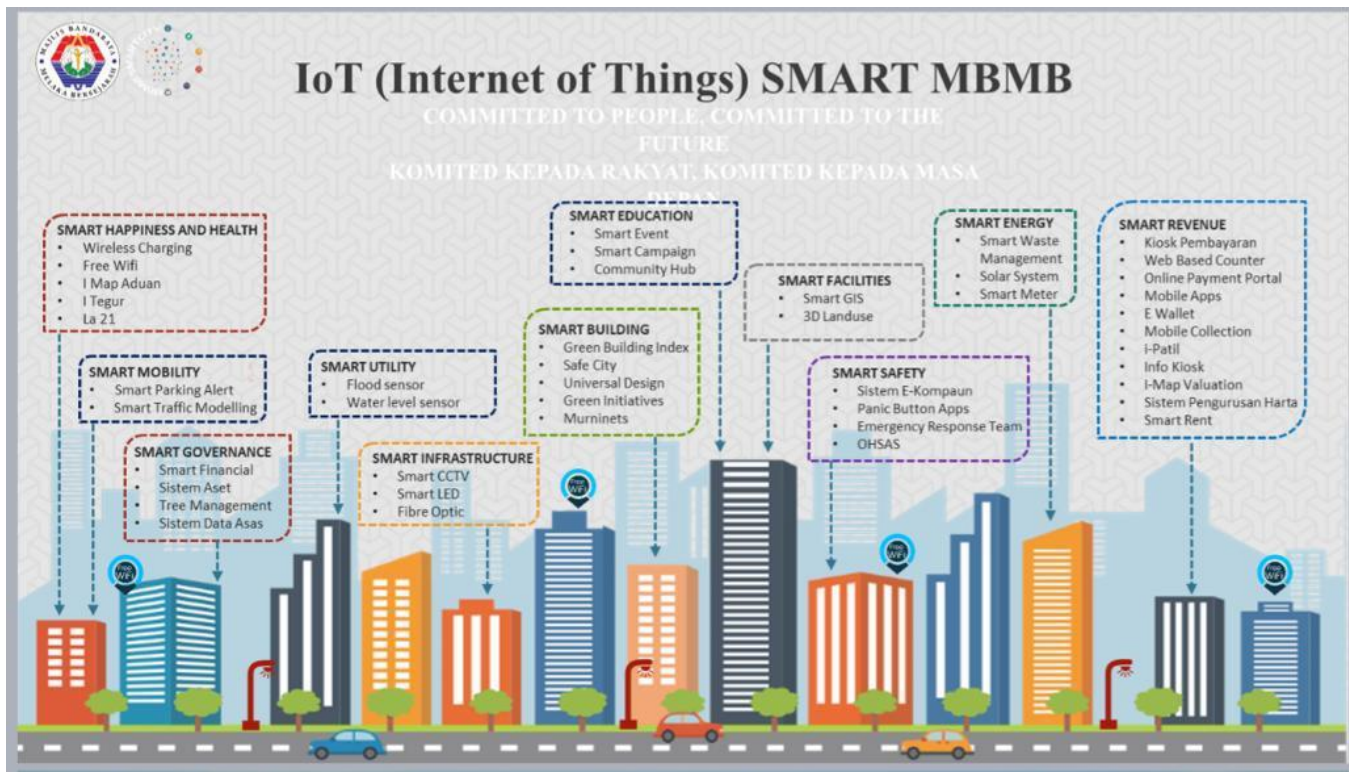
MAJLIS BANDARAYA MELAKA BERSEJARAH

IoT (Internet of Things) SMART MBMB

COMMITTED TO PEOPLE, COMMITTED TO THE FUTURE

KOMITED KEPADA RAKYAT, KOMITED KEPADA MASA DEPAN

SMART HAPPINESS AND HEALTH
- Wireless Charging
- Free Wifi
- I Map Aduan
- I Tegur
- La 21

SMART MOBILITY
- Smart Parking Alert
- Smart Traffic Modelling

SMART GOVERNANCE
- Smart Financial
- Sistem Aset
- Tree Management
- Sistem Data Asas

SMART UTILITY
- Flood sensor
- Water level sensor

SMART INFRASTRUCTURE
- Smart CCTV
- Smart LED
- Fibre Optic

SMART EDUCATION
- Smart Event
- Smart Campaign
- Community Hub

SMART BUILDING
- Green Building Index
- Safe City
- Universal Design
- Green Initiatives
- Murninets

SMART FACILITIES
- Smart GIS
- 3D Landuse

SMART ENERGY
- Smart Waste Management
- Solar System
- Smart Meter

SMART SAFETY
- Sistem E-Kompaun
- Panic Button Apps
- Emergency Response Team
- OHSAS

SMART REVENUE
- Kiosk Pembayaran
- Web Based Counter
- Online Payment Portal
- Mobile Apps
- E Wallet
- Mobile Collection
- i-Patil
- Info Kiosk
- I-Map Valuation
- Sistem Pengurusan Harta
- Smart Rent

Free WiFi

Free WiFi

Free WiFi

Free WiFi